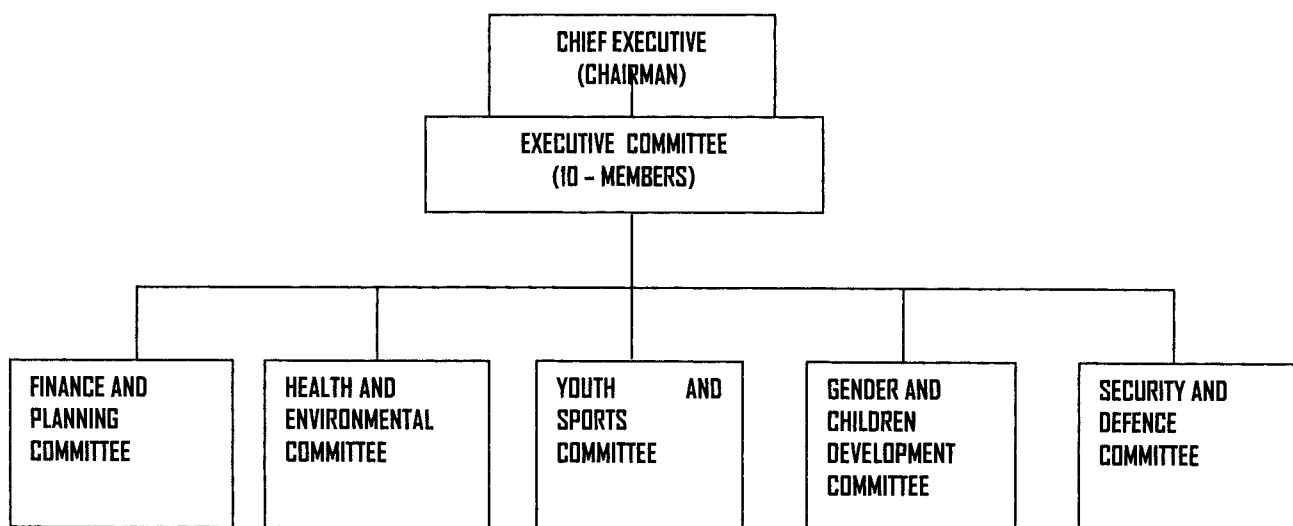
CHIEF EXECUTIVE
(CHAIRMAN)

EXECUTIVE COMMITTEE
(10 - MEMBERS)

FINANCE AND PLANNING COMMITTEE

HEALTH AND ENVIRONMENTAL COMMITTEE

YOUTH AND SPORTS COMMITTEE

GENDER AND CHILDREN DEVELOPMENT COMMITTEE

SECURITY AND DEFENCE COMMITTEE